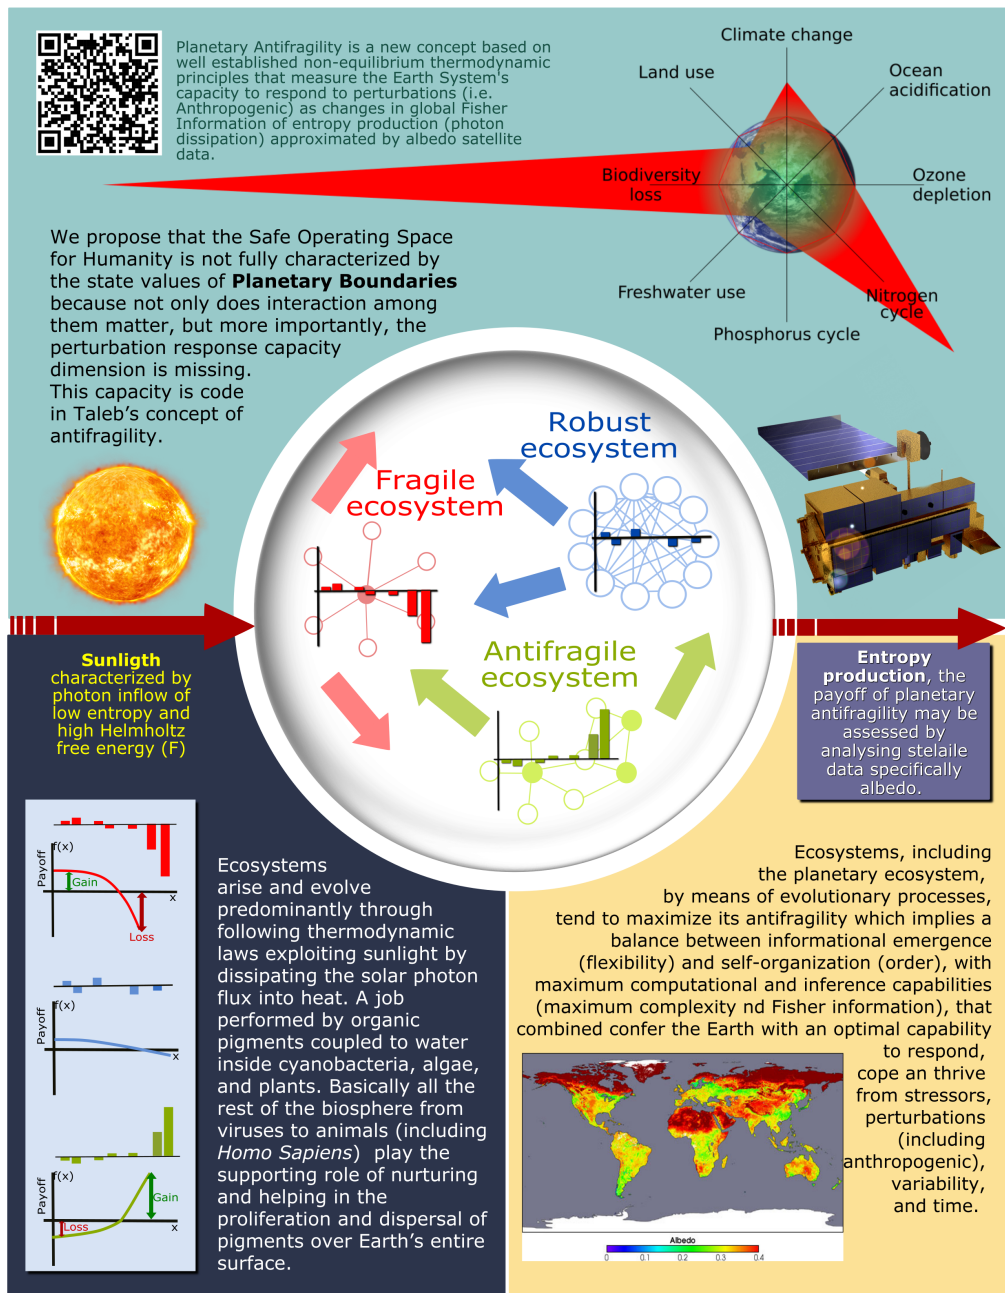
Planetary Antifragility is a new concept based on well established non-equilibrium thermodynamic principles that measure the Earth System's capacity to respond to perturbations (i.e. Anthropogenic) as changes in global Fisher Information of entropy production (photon dissipation) approximated by albedo satellite data.

Climate change

Land use

Ocean acidification

Biodiversity loss

Ozone depletion

Freshwater use

Nitrogen cycle

Phosphorus cycle

We propose that the Safe Operating Space for Humanity is not fully characterized by the state values of **Planetary Boundaries** because not only does interaction among them matter, but more importantly, the perturbation response capacity dimension is missing. This capacity is code in Taleb's concept of antifragility.

Robust ecosystem

Fragile ecosystem

Antifragile ecosystem

**Sunligth** characterized by photon inflow of low entropy and high Helmholtz free energy (F)

**Entropy production**, the payoff of planetary antifragility may be assessed by analysing stelaile data specifically albedo.

Payoff f(x) Gain Loss x

Payoff f(x) x

Payoff f(x) Gain Loss x

Ecosystems arise and evolve predominantly through following thermodynamic laws exploiting sunlight by dissipating the solar photon flux into heat. A job performed by organic pigments coupled to water inside cyanobacteria, algae, and plants. Basically all the rest of the biosphere from viruses to animals (including *Homo Sapiens*) play the supporting role of nurturing and helping in the proliferation and dispersal of pigments over Earth's entire surface.

Ecosystems, including the planetary ecosystem, by means of evolutionary processes, tend to maximize its antifragility which implies a balance between informational emergence (flexibility) and self-organization (order), with maximum computational and inference capabilities (maximum complexity nd Fisher information), that combined confer the Earth with an optimal capability to respond, cope an thrive from stressors, perturbations (including anthropogenic), variability, and time.

Albedo
0 0.1 0.2 0.3 0.4